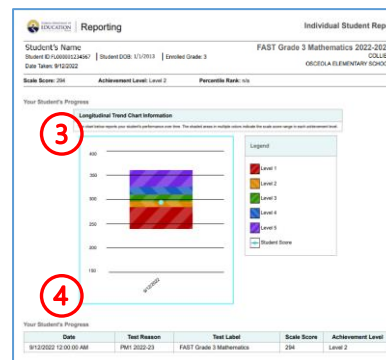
EDUCATION | Reporting

Individual Student Rep

Student's Name
Student ID FL000001234567 | Student DOB: 1/1/2013 | Enrolled Grade: 3
Date Taken: 9/12/2022

FAST Grade 3 Mathematics 2022-202
COLL
OSCEOLA ELEMENTARY SCHOO

Scale Score: 294 | Achievement Level: Level 2 | Percentile Rank: n/a

Your Student's Progress

Longitudinal Trend Chart Information

3

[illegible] chart below reports your student's performance over time. The shaded areas in multiple colors indicate the scale score range in each achievement level

400
350
300
250
200
150

9/12/2022

Legend
Level 1
Level 2
Level 3
Level 4
Level 5
Student Score

4

Your Student's Progress

| Date | Test Reason | Test Label | Scale Score | Achievement Level |
|---|---|---|---|---|
| 9/12/2022 12:00:00 AM | PM1 2022-23 | FAST Grade 3 Mathematics | 294 | Level 2 |